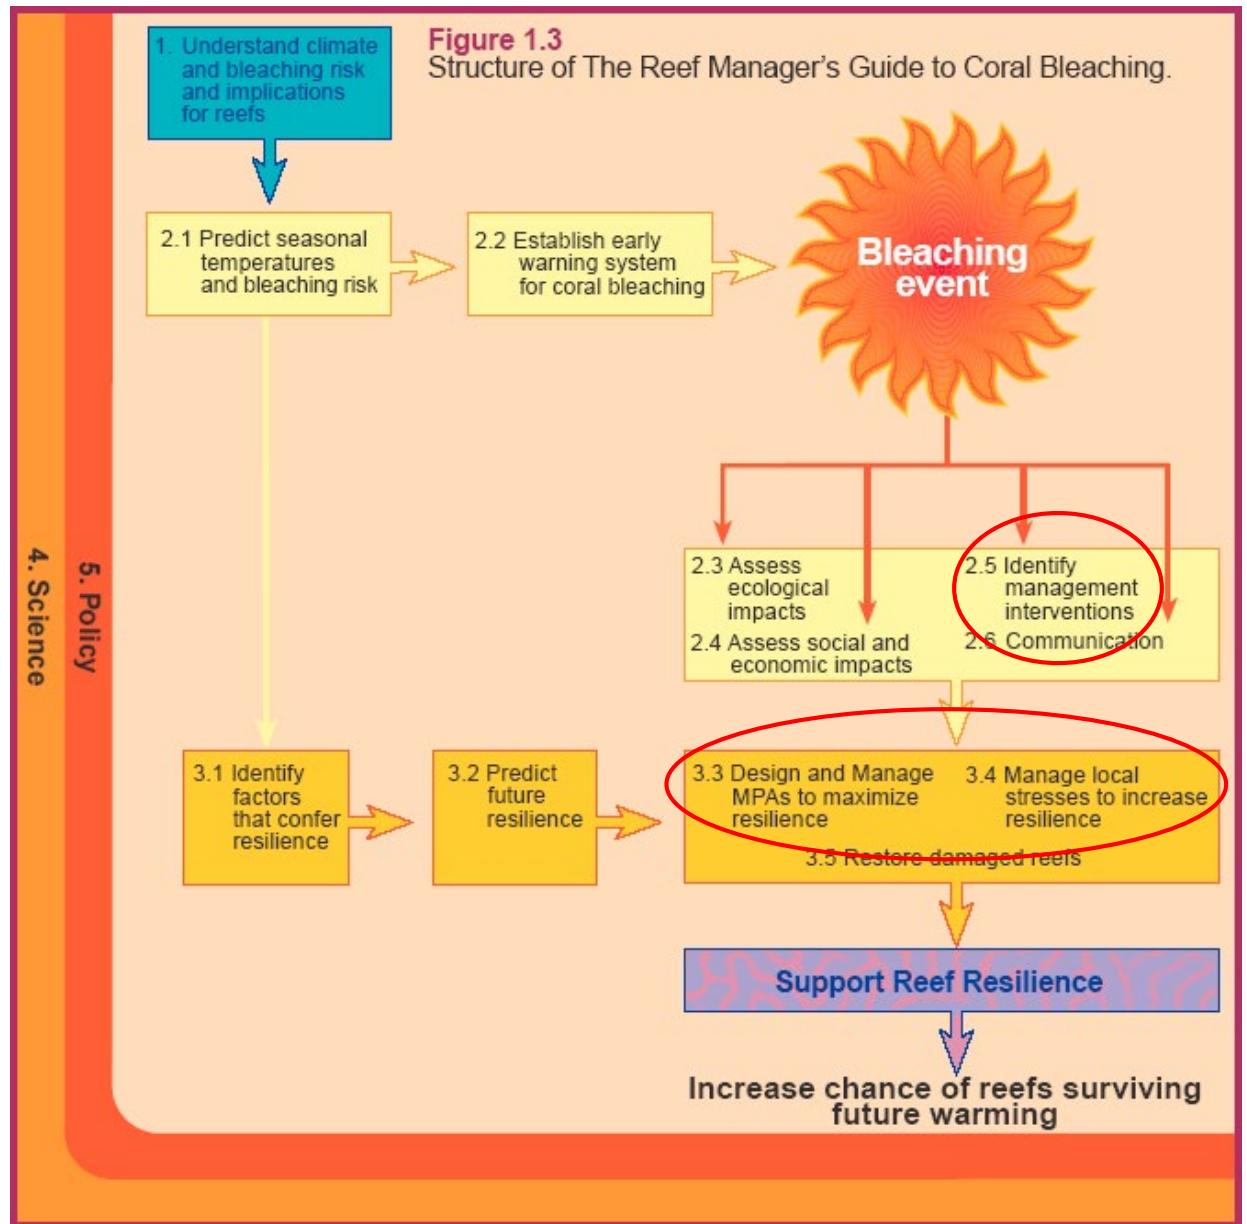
Figure 1.3
Structure of The Reef Manager's Guide to Coral Bleaching.

1. Understand climate and bleaching risk and implications for reefs

2.1 Predict seasonal temperatures and bleaching risk

2.2 Establish early warning system for coral bleaching

Bleaching event

2.3 Assess ecological impacts

2.4 Assess social and economic impacts

2.5 Identify management interventions

2.6 Communication

3.1 Identify factors that confer resilience

3.2 Predict future resilience

3.3 Design and Manage MPAs to maximize resilience

3.4 Manage local stresses to increase resilience

3.5 Restore damaged reefs

Support Reef Resilience

Increase chance of reefs surviving future warming

5. Policy

4. Science